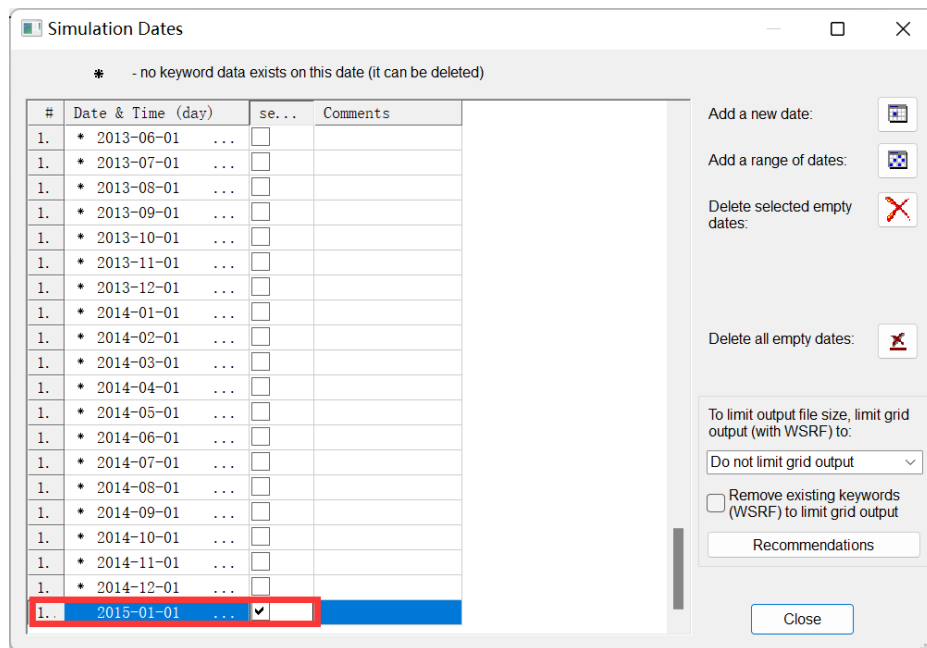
Simulation Dates

* - no keyword data exists on this date (it can be deleted)

| # | Date & Time (day) | se... | Comments |
|---|---|---|---|
| 1. | * 2013-06-01 ... | | |
| 1. | * 2013-07-01 ... | | |
| 1. | * 2013-08-01 ... | | |
| 1. | * 2013-09-01 ... | | |
| 1. | * 2013-10-01 ... | | |
| 1. | * 2013-11-01 ... | | |
| 1. | * 2013-12-01 ... | | |
| 1. | * 2014-01-01 ... | | |
| 1. | * 2014-02-01 ... | | |
| 1. | * 2014-03-01 ... | | |
| 1. | * 2014-04-01 ... | | |
| 1. | * 2014-05-01 ... | | |
| 1. | * 2014-06-01 ... | | |
| 1. | * 2014-07-01 ... | | |
| 1. | * 2014-08-01 ... | | |
| 1. | * 2014-09-01 ... | | |
| 1. | * 2014-10-01 ... | | |
| 1. | * 2014-11-01 ... | | |
| 1. | * 2014-12-01 ... | | |
| 1.. | 2015-01-01 ... | ✔ | |

Add a new date:

Add a range of dates:

Delete selected empty dates:

Delete all empty dates:

To limit output file size, limit grid output (with WSRF) to:

Do not limit grid output

Remove existing keywords (WSRF) to limit grid output

Recommendations

Close